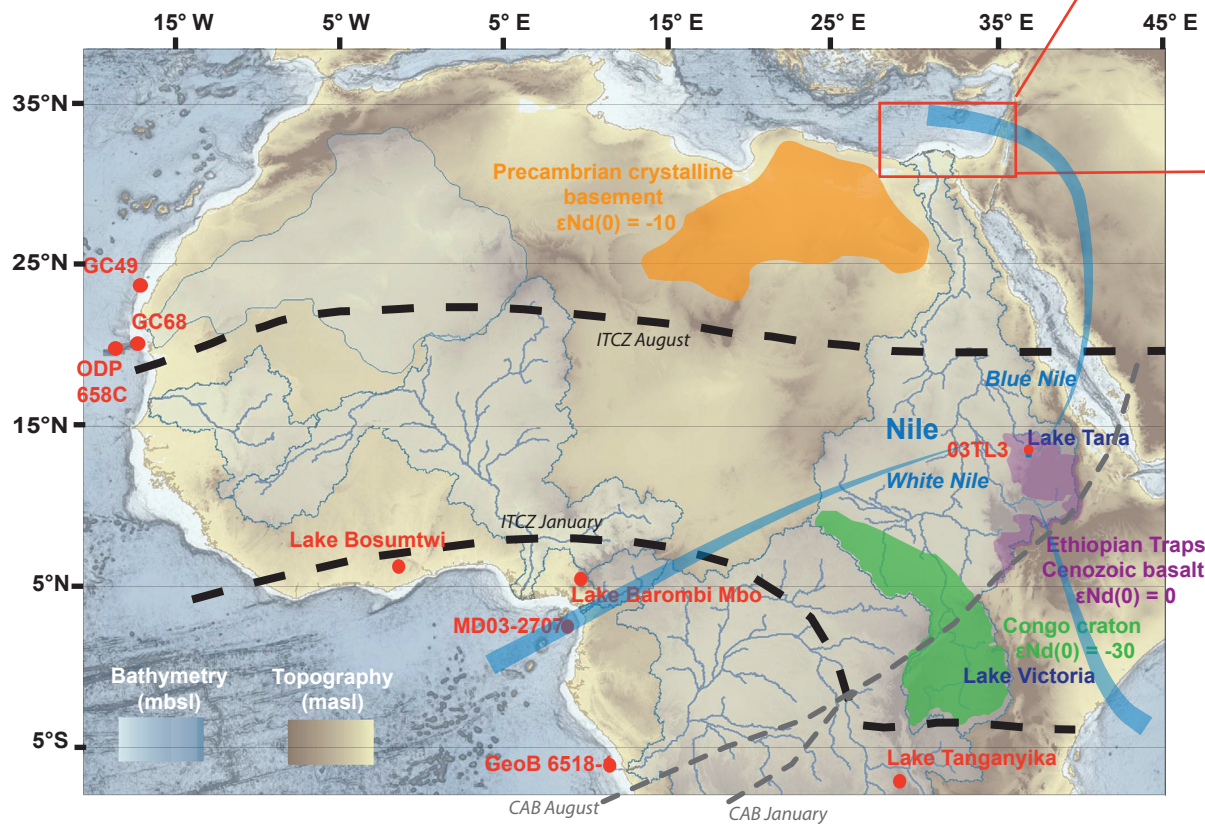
15° W
5° W
5° E
15° E
25° E
35° E
45° E
35°N
25°N
15°N
5°N
5°S

Precambrian crystalline basement
εNd(0) = -10

GC49
GC68
ODP 658C
ITCZ August
Blue Nile
Nile
03TL3
Lake Tana
White Nile
ITCZ January
Lake Bosumtwi
Lake Barombi Mbo
Ethiopian Traps
Cenozoic basalt
εNd(0) = 0
MD03-2707
Congo craton
εNd(0) = -30
Lake Victoria
Bathymetry (mbsl)
Topography (masl)
GeoB 6518-1
Lake Tanganyika
CAB August
CAB January